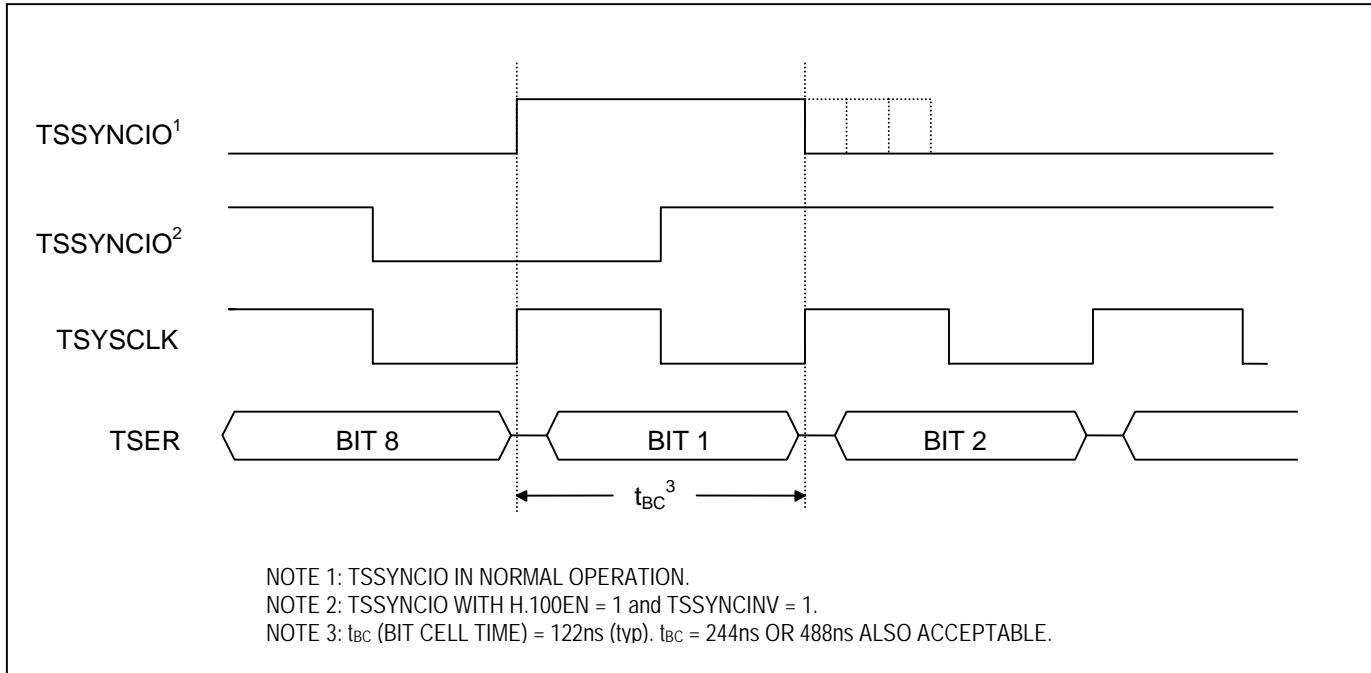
TSSYNCIO$^1$

TSSYNCIO$^2$

TSYSCLK

TSER

BIT 8

BIT 1

BIT 2

$t_{BC}{}^3$

NOTE 1: TSSYNCIO IN NORMAL OPERATION.
NOTE 2: TSSYNCIO WITH H.100EN = 1 and TSSYNCINV = 1.
NOTE 3: $t_{BC}$ (BIT CELL TIME) = 122ns (typ). $t_{BC}$ = 244ns OR 488ns ALSO ACCEPTABLE.